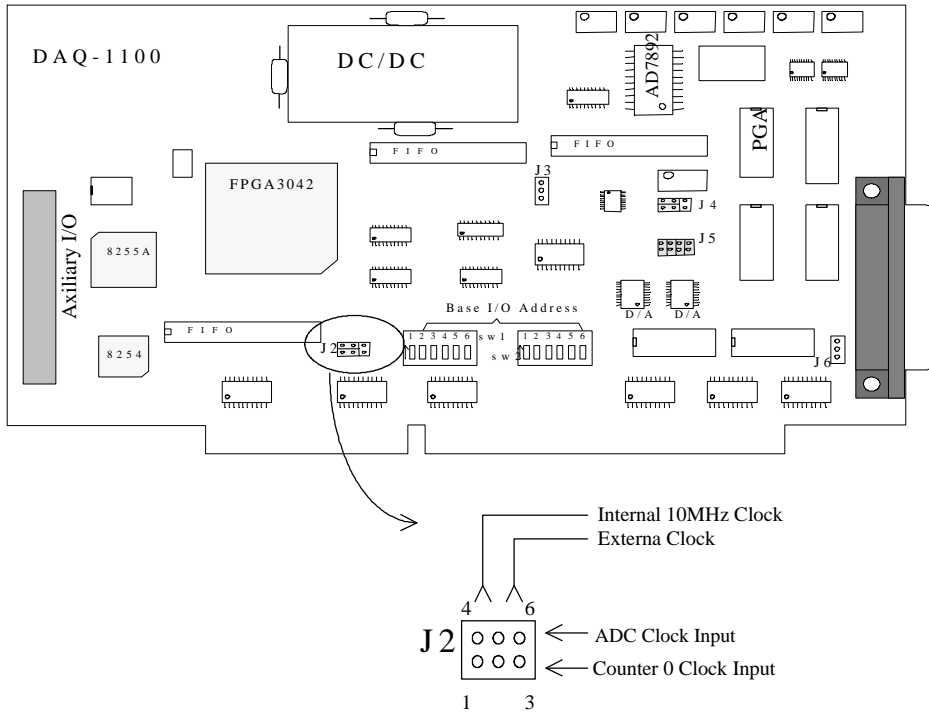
DAQ-1100

DC/DC

AD7892

PGA

FIFO

FIFO

J3

FPGA3042

J4

J5

Axiliary I/O

8255A

Base I/O Address

D/A

D/A

8254

FIFO

J2

1 2 3 4 5 6

sw1

sw2

1 2 3 4 5 6

J6

Internal 10MHz Clock

Externa Clock

4

6

J2

ADC Clock Input

Counter 0 Clock Input

1

3